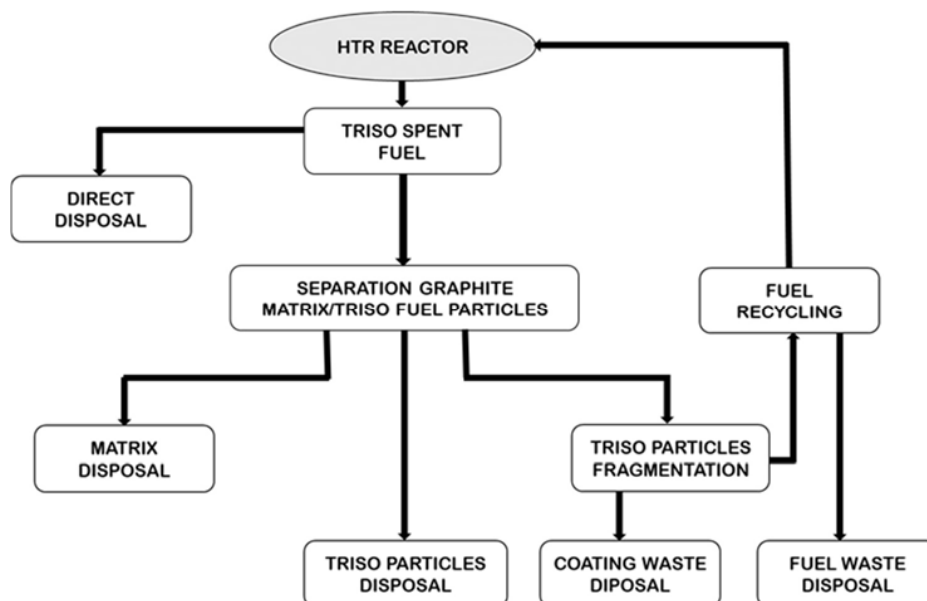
HTR REACTOR

TRISO SPENT FUEL

DIRECT DISPOSAL

SEPARATION GRAPHITE MATRIX/TRISO FUEL PARTICLES

FUEL RECYCLING

MATRIX DISPOSAL

TRISO PARTICLES FRAGMENTATION

TRISO PARTICLES DISPOSAL

COATING WASTE DIPOSAL

FUEL WASTE DISPOSAL